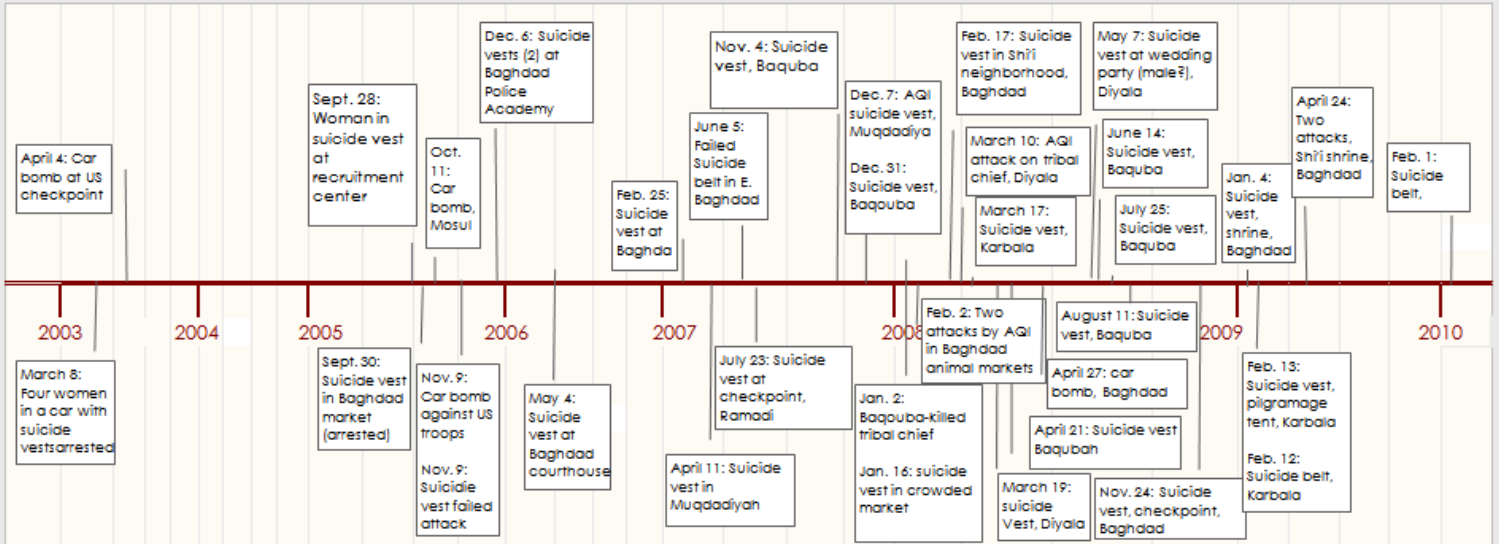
April 4: Car bomb at US checkpoint

Sept. 28: Woman in suicide vest at recruitment center

Oct. 11: Car bomb, Mosul

Dec. 6: Suicide vests (2) at Baghdad Police Academy

Feb. 25: Suicide vest at Baghda

June 5: Failed Suicide belt in E. Baghdad

Nov. 4: Suicide vest, Baquba

Dec. 7: AQI suicide vest, Muqdadiya

Dec. 31: Suicide vest, Baqouba

Feb. 17: Suicide vest in Shi'i neighborhood, Baghdad

March 10: AQI attack on tribal chief, Diyala

March 17: Suicide vest, Karbala

May 7: Suicide vest at wedding party (male?), Diyala

June 14: Suicide vest, Baquba

July 25: Suicide vest, Baquba

Jan. 4: Suicide vest, shrine, Baghdad

April 24: Two attacks, Shi'i shrine, Baghdad

Feb. 1: Suicide belt,

2003

2004

2005

2006

2007

2008

2009

2010

March 8: Four women in a car with suicide vestsarrested

Sept. 30: Suicide vest in Baghdad market (arrested)

Nov. 9: Car bomb against US troops

Nov. 9: Suicidie vest failed attack

May 4: Suicide vest at Baghdad courthouse

April 11: Suicide vest in Muqdadiyah

July 23: Suicide vest at checkpoint, Ramadi

Jan. 2: Baqouba-killed tribal chief

Jan. 16: suicide vest in crowded market

Feb. 2: Two attacks by AQI in Baghdad animal markets

March 19: suicide Vest, Diyala

April 27: car bomb, Baghdad

April 21: Suicide vest Baqubah

August 11: Suicide vest, Baquba

Nov. 24: Suicide vest, checkpoint, Baghdad

Feb. 13: Suicide vest, pilgramage tent, Karbala

Feb. 12: Suicide belt, Karbala